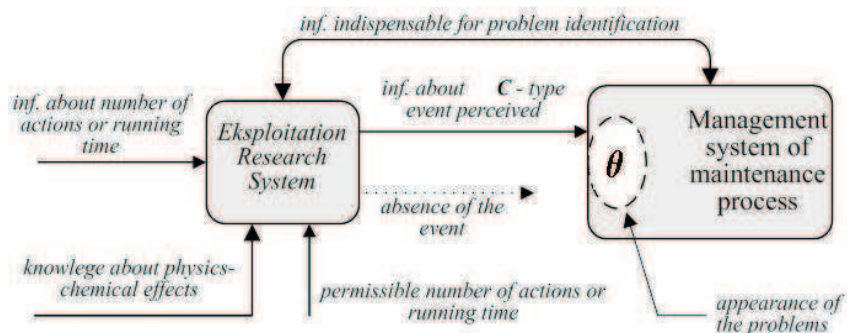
inf. indispensable for problem identification

inf. about number of actions or running time

Eksploitation Research System

inf. about C - type event perceived

absence of the event

$\theta$

Management system of maintenance process

knowlege about physics-chemical effects

permissible number of actions or running time

appearance of the problems